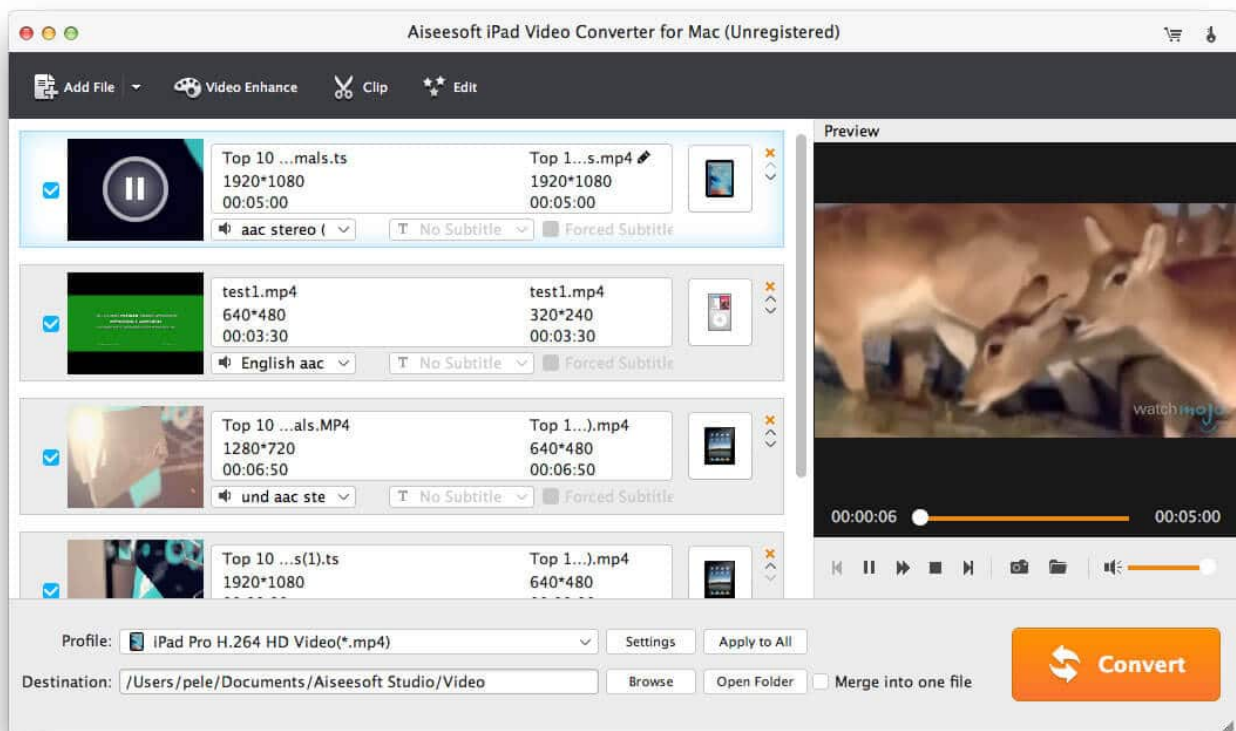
Aiseesoft iPad Video Converter for Mac (Unregistered)

Add File

Video Enhance

Clip

Edit

Top 10 ...mals.ts
1920*1080
00:05:00

Top 1...s.mp4
1920*1080
00:05:00

aac stereo (

No Subtitle

Forced Subtitle

test1.mp4
640*480
00:03:30

test1.mp4
320*240
00:03:30

English aac

No Subtitle

Forced Subtitle

Top 10 ...als.MP4
1280*720
00:06:50

Top 1...).mp4
640*480
00:06:50

und aac ste

No Subtitle

Forced Subtitle

Top 10 ...s(1).ts
1920*1080

Top 1...).mp4
640*480

Preview

watchmojo

00:00:06

00:05:00

Profile:

iPad Pro H.264 HD Video(*.mp4)

Settings

Apply to All

Destination:

/Users/pele/Documents/Aiseesoft Studio/Video

Browse

Open Folder

Merge into one file

Convert